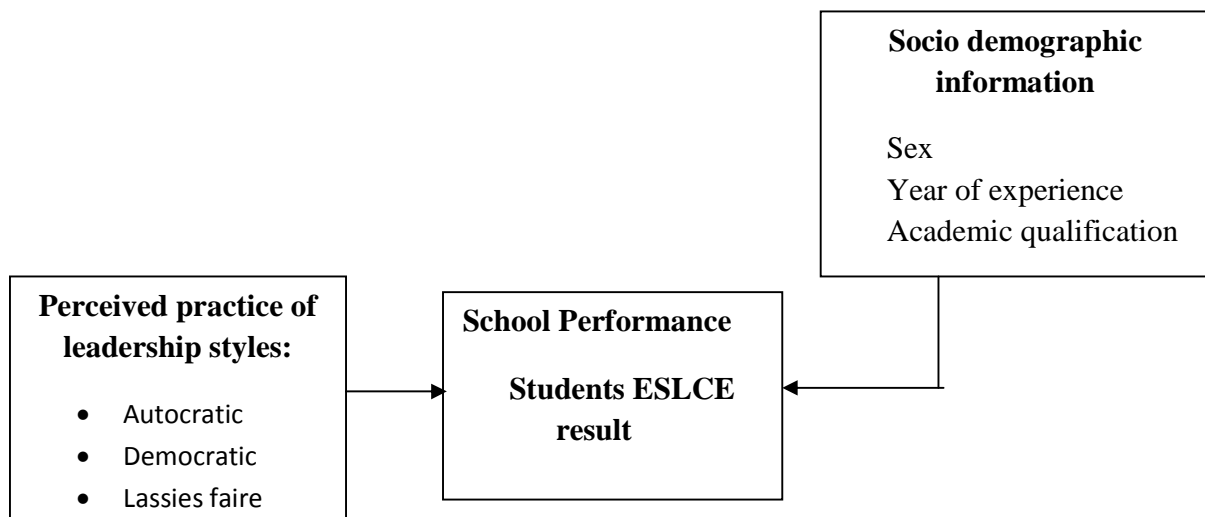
**Socio demographic information**

Sex
Year of experience
Academic qualification

**Perceived practice of leadership styles:**

- Autocratic
- Democratic
- Lassies faire

**School Performance**

**Students ESLCE result**